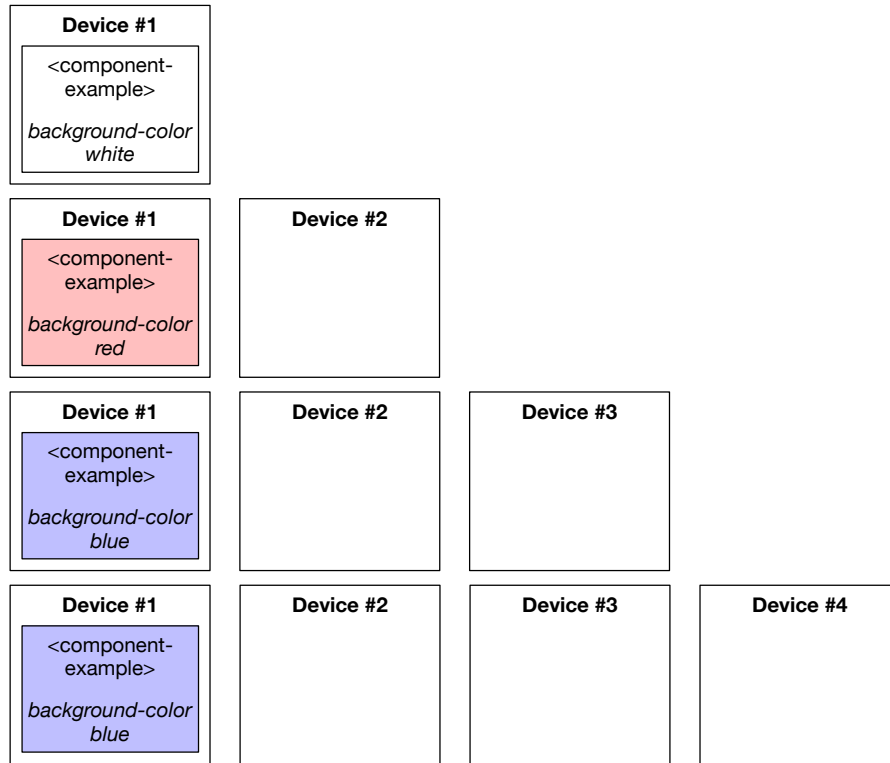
Device #1

<component-example>

*background-color white*

Device #1

<component-example>

*background-color red*

Device #2

Device #1

<component-example>

*background-color blue*

Device #2

Device #3

Device #1

<component-example>

*background-color blue*

Device #2

Device #3

Device #4